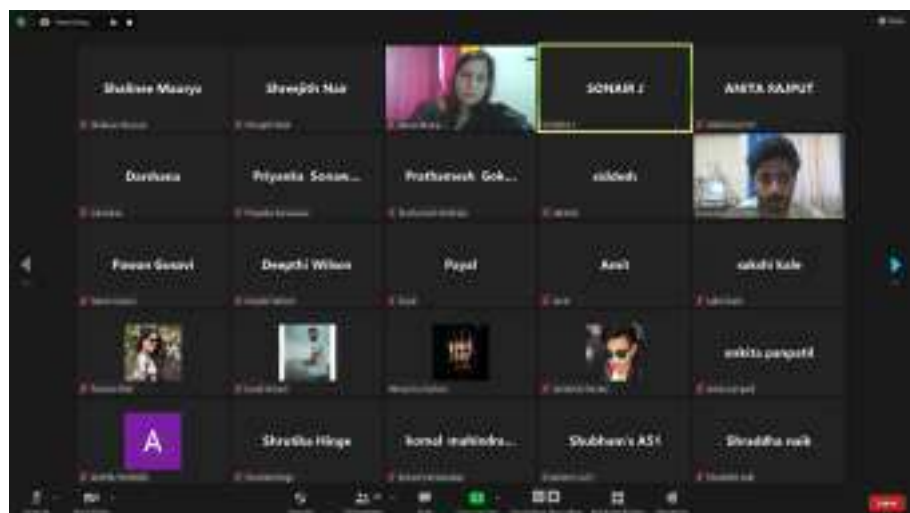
Shalinee Maurya
Shreejith Nair
SONAM J
ANITA RAJPUT
Darshana
Priyanka Sonaw...
Prathamesh Gok...
siddesh
Pawan Sonavi
Deepthi Wilson
Payal
Amit
sakshi kale
ankita panpatil
A
Shrutika Hinge
komal mahindra...
Shubham's A51
Shraddha naik